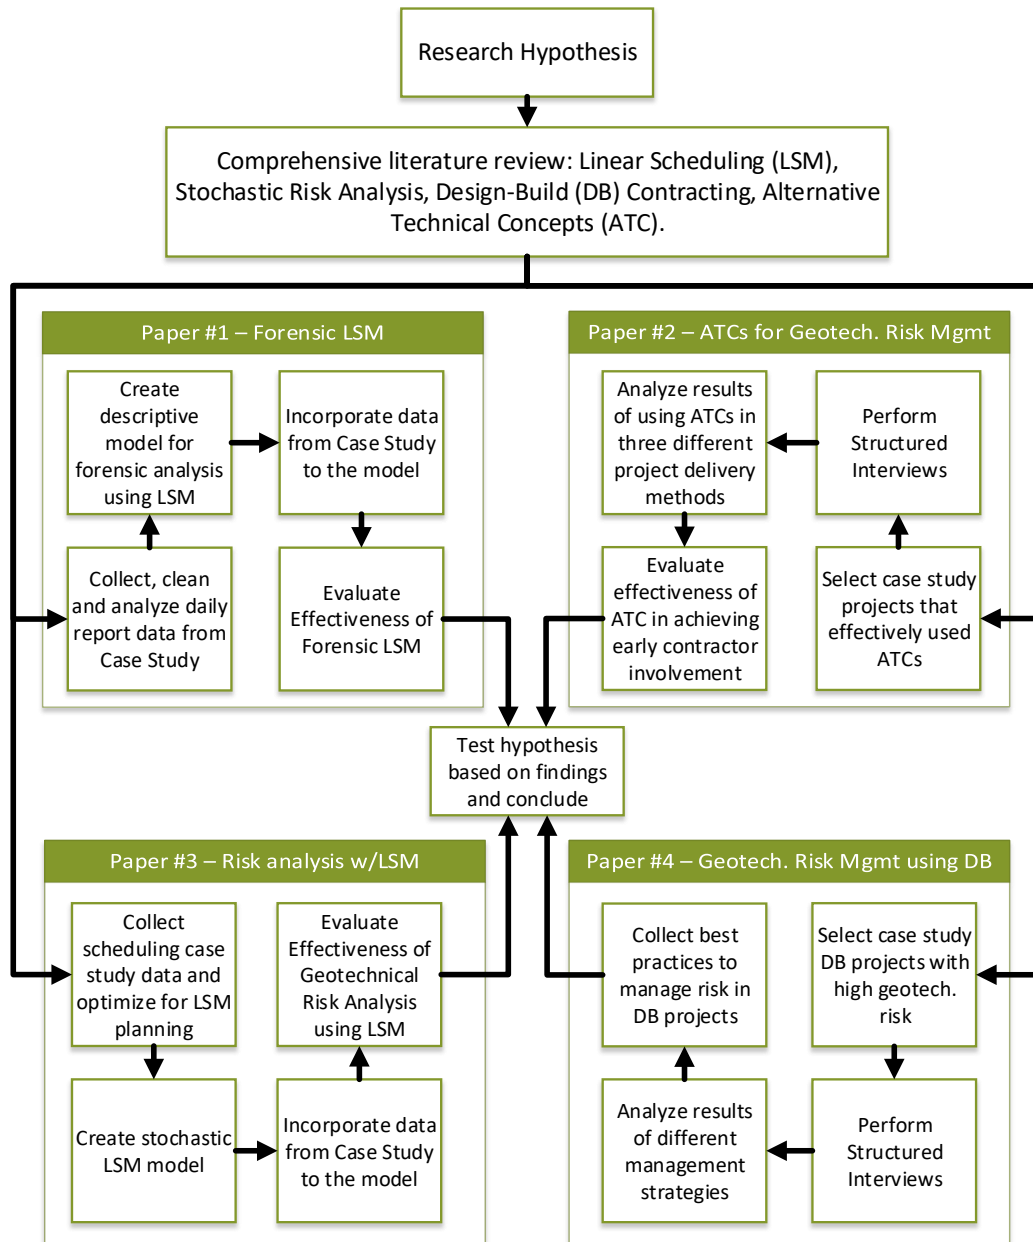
Research Hypothesis

Comprehensive literature review: Linear Scheduling (LSM), Stochastic Risk Analysis, Design-Build (DB) Contracting, Alternative Technical Concepts (ATC).

Paper #1 – Forensic LSM

Create descriptive model for forensic analysis using LSM

Incorporate data from Case Study to the model

Collect, clean and analyze daily report data from Case Study

Evaluate Effectiveness of Forensic LSM

Paper #2 – ATCs for Geotech. Risk Mgmt

Analyze results of using ATCs in three different project delivery methods

Perform Structured Interviews

Evaluate effectiveness of ATC in achieving early contractor involvement

Select case study projects that effectively used ATCs

Test hypothesis based on findings and conclude

Paper #3 – Risk analysis w/LSM

Collect scheduling case study data and optimize for LSM planning

Evaluate Effectiveness of Geotechnical Risk Analysis using LSM

Create stochastic LSM model

Incorporate data from Case Study to the model

Paper #4 – Geotech. Risk Mgmt using DB

Collect best practices to manage risk in DB projects

Select case study DB projects with high geotech. risk

Analyze results of different management strategies

Perform Structured Interviews